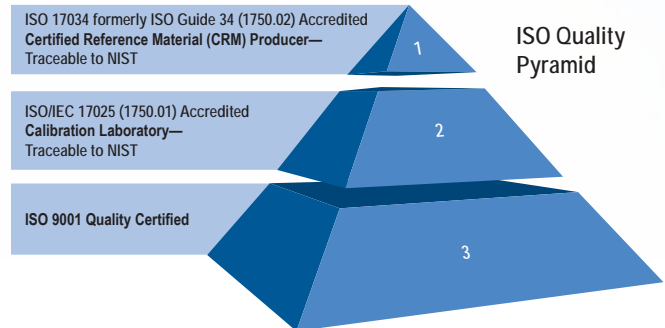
ISO 17034 formerly ISO Guide 34 (1750.02) Accredited
**Certified Reference Material (CRM) Producer—**
Traceable to NIST

1

ISO Quality Pyramid

ISO/IEC 17025 (1750.01) Accredited
**Calibration Laboratory—**
Traceable to NIST

2

**ISO 9001 Quality Certified**

3